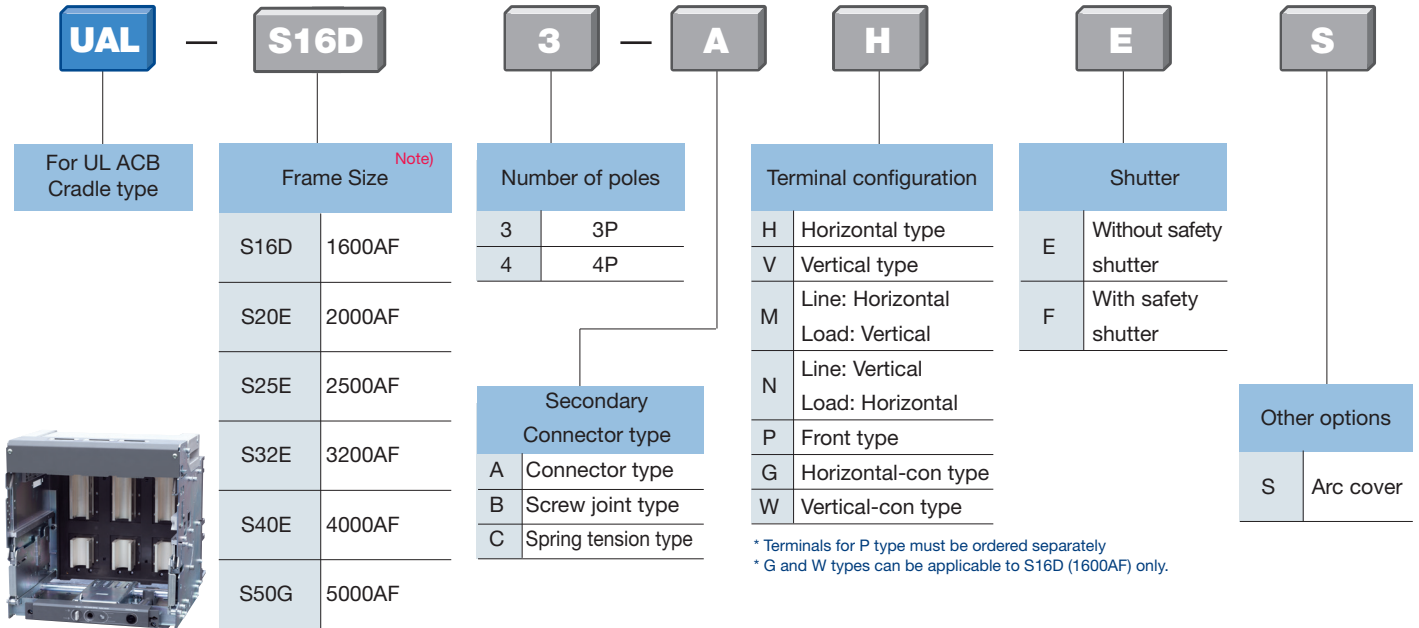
UAL — S16D 3 — A H E S

For UL ACB Cradle type

Frame Size Note)

| S16D | 1600AF |
|---|---|
| S20E | 2000AF |
| S25E | 2500AF |
| S32E | 3200AF |
| S40E | 4000AF |
| S50G | 5000AF |

Number of poles

| 3 | 3P |
|---|---|
| 4 | 4P |

Secondary Connector type

| A | Connector type |
|---|---|
| B | Screw joint type |
| C | Spring tension type |

Terminal configuration

| H | Horizontal type |
|---|---|
| V | Vertical type |
| M | Line: Horizontal Load: Vertical |
| N | Line: Vertical Load: Horizontal |
| P | Front type |
| G | Horizontal-con type |
| W | Vertical-con type |

* Terminals for P type must be ordered separately
* G and W types can be applicable to S16D (1600AF) only.

Shutter

| E | Without safety shutter |
|---|---|
| F | With safety shutter |

Other options

| S | Arc cover |
|---|---|